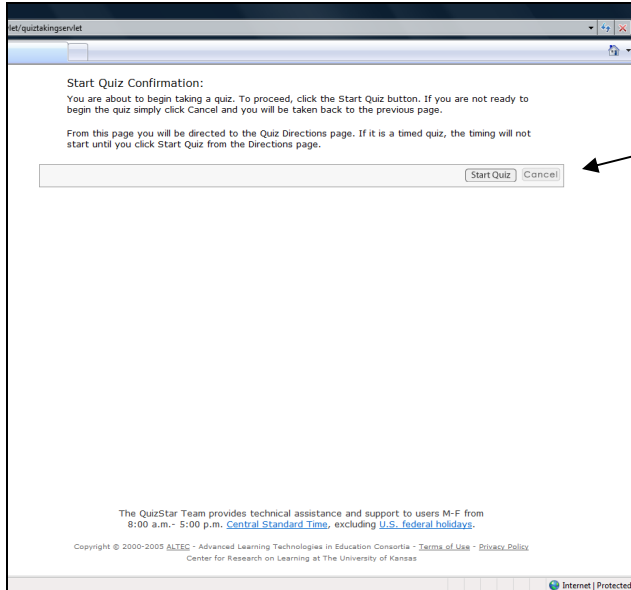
let/quiztakingservlet

Start Quiz Confirmation:

You are about to begin taking a quiz. To proceed, click the Start Quiz button. If you are not ready to begin the quiz simply click Cancel and you will be taken back to the previous page.

From this page you will be directed to the Quiz Directions page. If it is a timed quiz, the timing will not start until you click Start Quiz from the Directions page.

Start Quiz Cancel

The QuizStar Team provides technical assistance and support to users M-F from 8:00 a.m.- 5:00 p.m. Central Standard Time, excluding U.S. federal holidays.

Copyright © 2000-2005 ALTEC - Advanced Learning Technologies in Education Consortia - Terms of Use - Privacy Policy
Center for Research on Learning at The University of Kansas

Internet | Protected